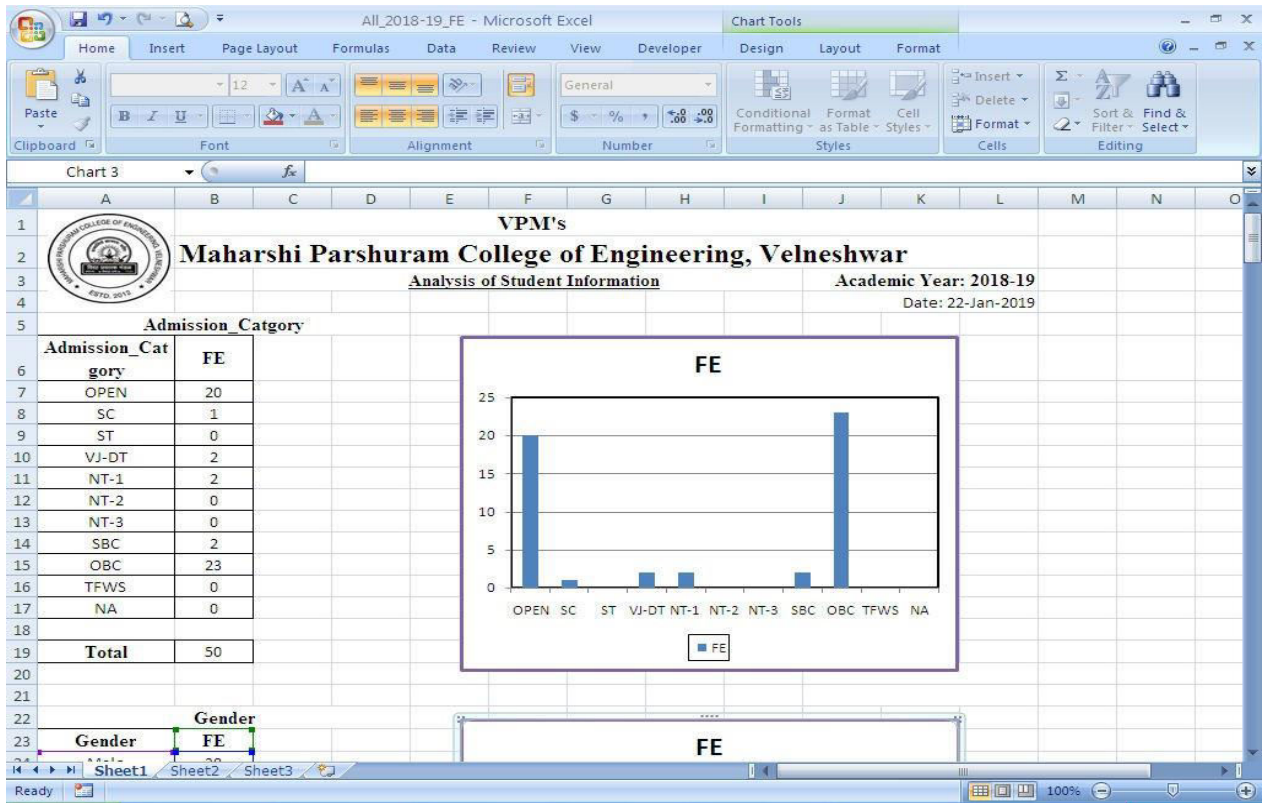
All_2018-19_FE - Microsoft Excel | Chart Tools

Home | Insert | Page Layout | Formulas | Data | Review | View | Developer | Design | Layout | Format

Paste | Clipboard | 12 | Font | Alignment | General | $ % , | Number | Conditional Formatting | Format as Table | Cell Styles | Styles | Insert | Delete | Format | Cells | Sort & Filter | Find & Select | Editing

Chart 3 | $f_x$

A B C D E F G H I J K L M N O

VPM's

Maharshi Parshuram College of Engineering, Velneshwar

Analysis of Student Information

Academic Year: 2018-19

Date: 22-Jan-2019

ESTD. 2012

Admission_Catgory

| Admission_Category | FE |
|---|---|
| OPEN | 20 |
| SC | 1 |
| ST | 0 |
| VJ-DT | 2 |
| NT-1 | 2 |
| NT-2 | 0 |
| NT-3 | 0 |
| SBC | 2 |
| OBC | 23 |
| TFWS | 0 |
| NA | 0 |
| | |
| Total | 50 |

FE

25
20
15
10
5
0

OPEN SC ST VJ-DT NT-1 NT-2 NT-3 SBC OBC TFWS NA

FE

Gender

| Gender | FE |
|---|---|

FE

Sheet1 | Sheet2 | Sheet3

Ready | 100%